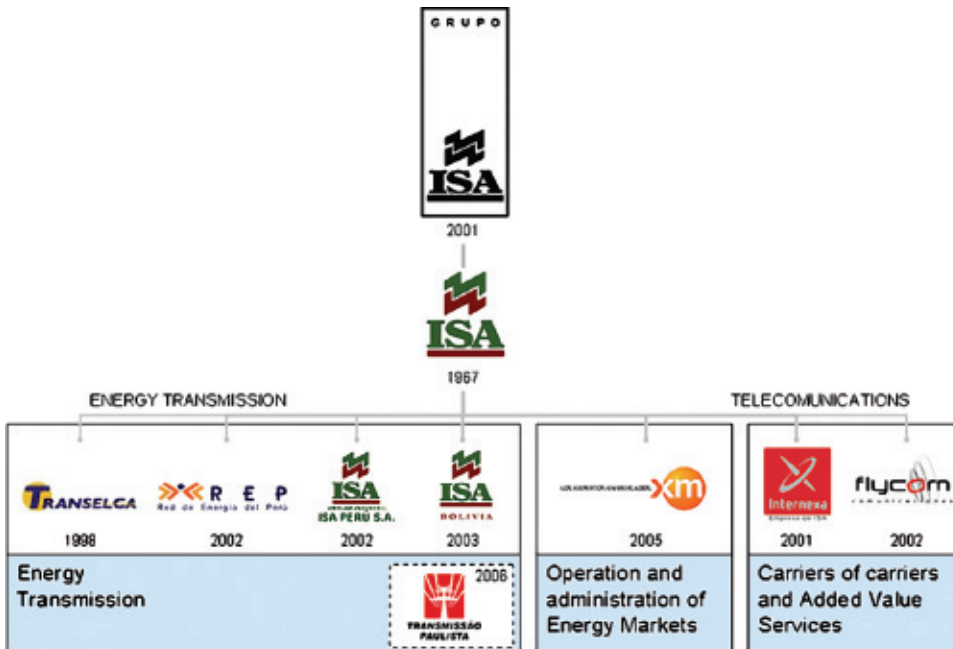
GRUPO

ISA

2001

ISA

1967

ENERGY TRANSMISSION

TELECOMUNICATIONS

TRANSELCA

1998

REP
Red de Energía del Perú

2002

ISA
ISA PERU S.A.

2002

ISA
BOLIVIA

2003

xm

2005

Internexa
Empresa de ISA

2001

flycom

2002

Energy Transmission

2006
TRANSMISSÃO PAULISTA

Operation and administration of Energy Markets

Carriers of carriers and Added Value Services